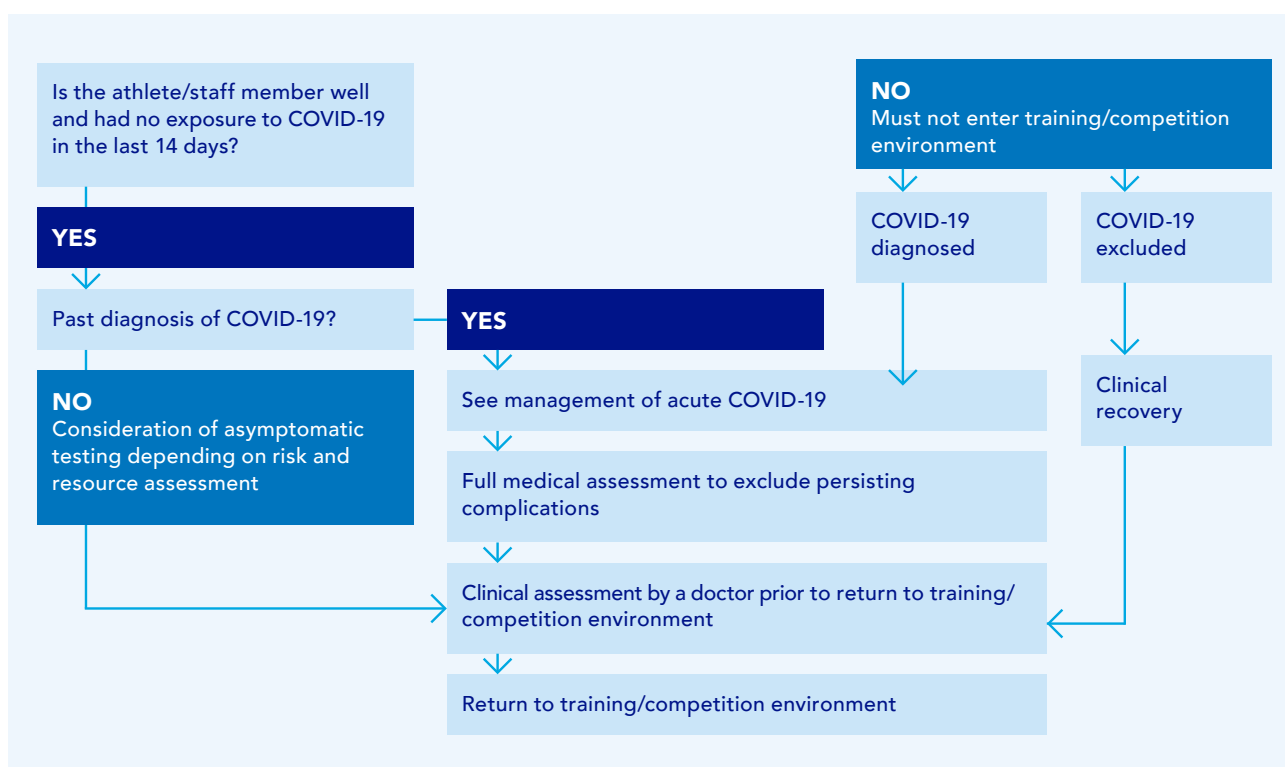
Is the athlete/staff member well and had no exposure to COVID-19 in the last 14 days?

YES

Past diagnosis of COVID-19?

NO
Consideration of asymptomatic testing depending on risk and resource assessment

YES

See management of acute COVID-19

Full medical assessment to exclude persisting complications

Clinical assessment by a doctor prior to return to training/competition environment

Return to training/competition environment

NO
Must not enter training/competition environment

COVID-19 diagnosed

COVID-19 excluded

Clinical recovery